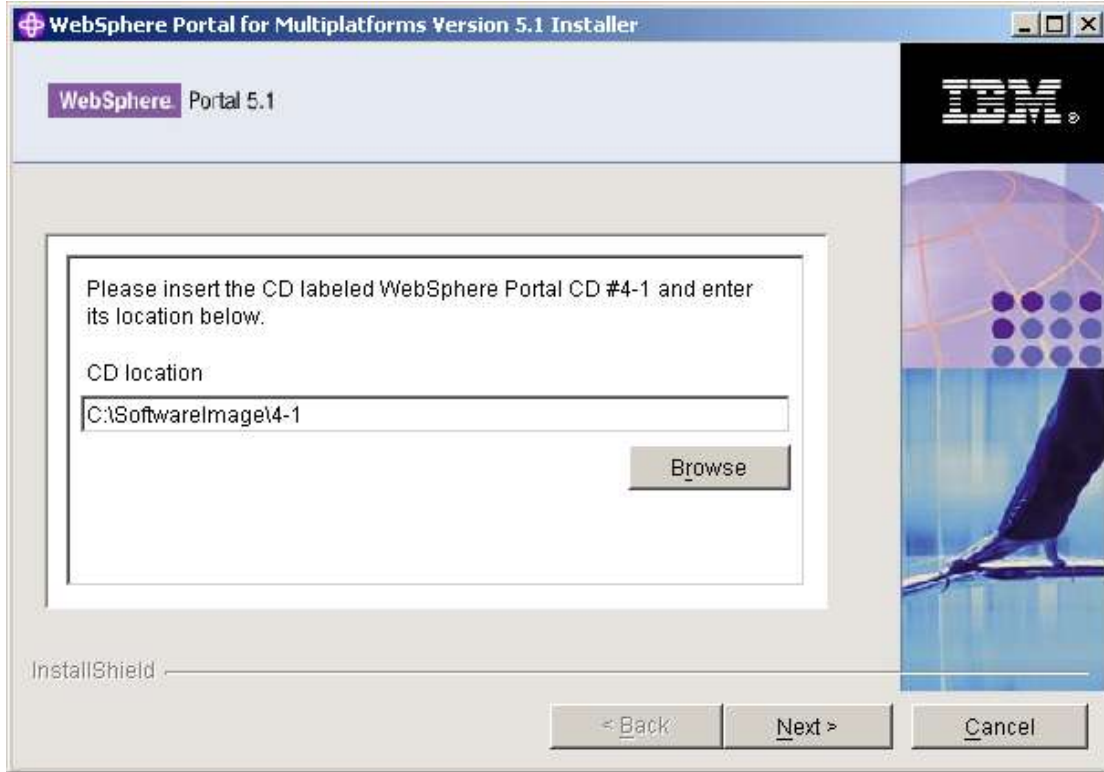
WebSphere Portal for Multiplatforms Version 5.1 Installer

WebSphere. Portal 5.1

IBM.

Please insert the CD labeled WebSphere Portal CD #4-1 and enter its location below.

CD location

C:\SoftwareImage\4-1

Browse

InstallShield

< Back

Next >

Cancel